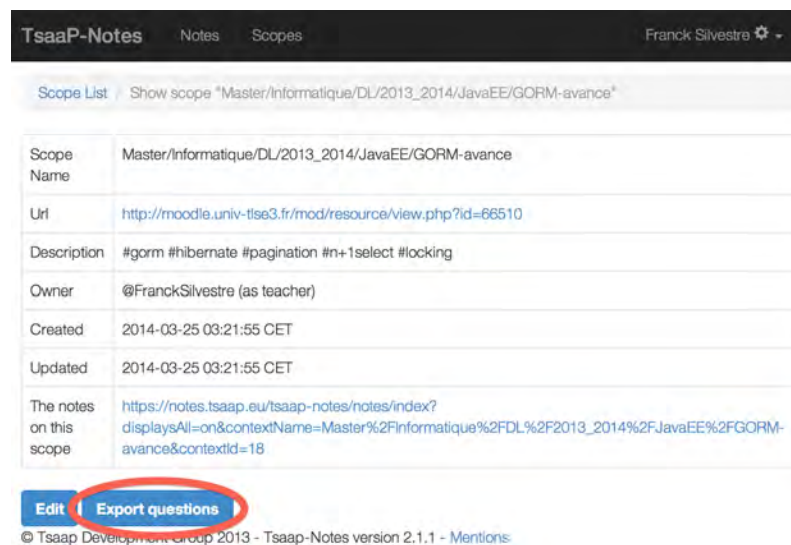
TsaaP-Notes Notes Scopes Franck Silvestre

Scope List / Show scope "Master/Informatique/DL/2013_2014/JavaEE/GORM-avance"

| | |
|---|---|
| Scope Name | Master/Informatique/DL/2013_2014/JavaEE/GORM-avance |
| Url | http://moodle.univ-tlse3.fr/mod/resource/view.php?id=66510 |
| Description | #gorm #hibernate #pagination #n+1select #locking |
| Owner | @FranckSilvestre (as teacher) |
| Created | 2014-03-25 03:21:55 CET |
| Updated | 2014-03-25 03:21:55 CET |
| The notes on this scope | https://notes.tsaap.eu/tsaap-notes/notes/index?displaysAll=on&contextName=Master%2FInformatique%2FDL%2F2013_2014%2FJavaEE%2FGORM-avance&contextId=18 |

Edit Export questions

© Tsaap Development Group 2013 - Tsaap-Notes version 2.1.1 - Mentions